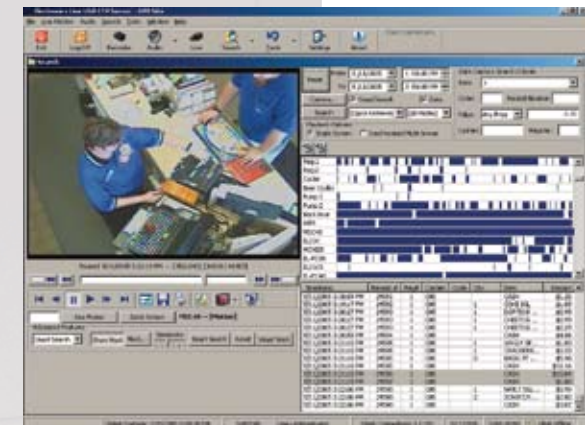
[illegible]

Exit Log Off Remote Audio Live Search Tools Settings About

Search

Reset Search

Camera Search Date

Play Mode

Pump 1
Pump 2
Pump 3
Pump 4

FRE 44 -- [Motion]

Smart Search Show Mask Reset Smart Search Reset Smart Search

Cash
Cash
Cash
Cash
Cash
Cash
Cash